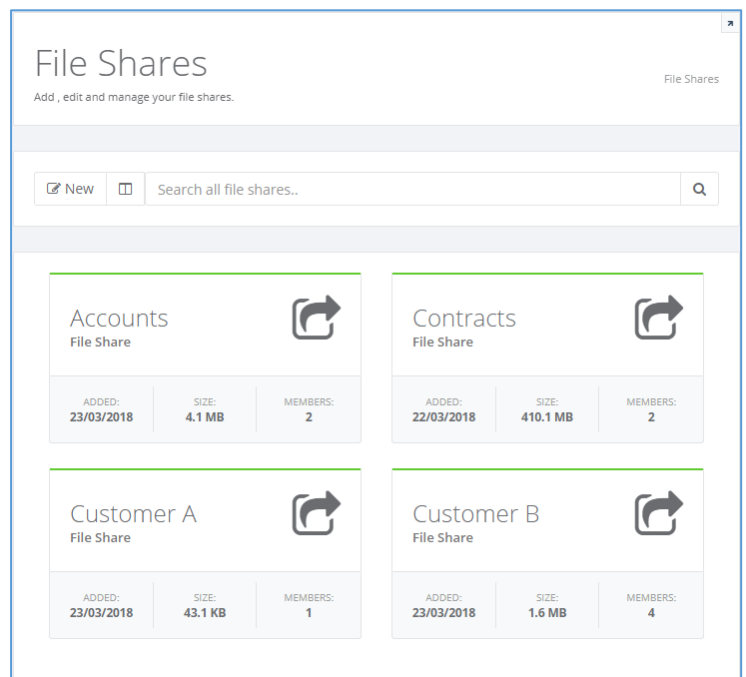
File Shares

Add , edit and manage your file shares.

File Shares

New

Search all file shares..

Accounts
File Share

ADDED: 23/03/2018

SIZE: 4.1 MB

MEMBERS: 2

Contracts
File Share

ADDED: 22/03/2018

SIZE: 410.1 MB

MEMBERS: 2

Customer A
File Share

ADDED: 23/03/2018

SIZE: 43.1 KB

MEMBERS: 1

Customer B
File Share

ADDED: 23/03/2018

SIZE: 1.6 MB

MEMBERS: 4